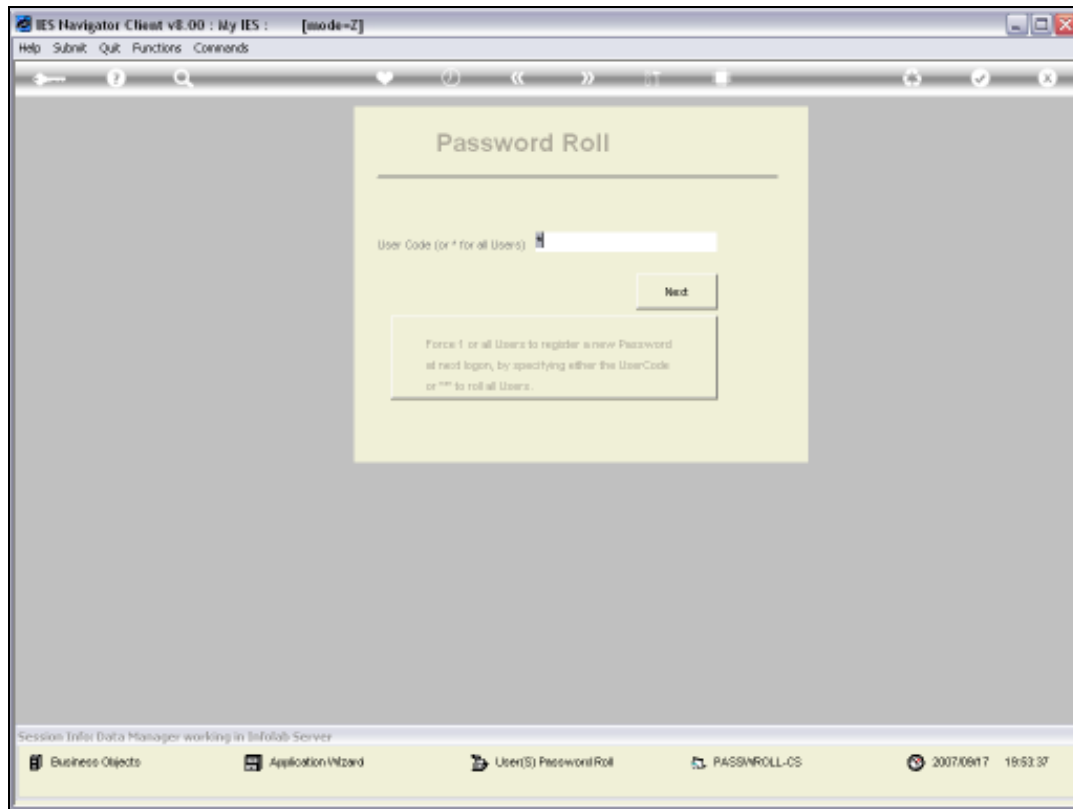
IES Navigator Client v8.00 : My IES : [mode=Z]

Help Submit Quit Functions Commands

Password Roll

User Code (or * for all Users) N

Next

Force 1 or all Users to register a new Password at next logon, by specifying either the UserCode or "*" to roll all Users.

Session Info: Data Manager working in Infolab Server

Business Objects

Application Wizard

User(S) Password Roll

PASSWROLL-CS

2007/09/17 19:53:37